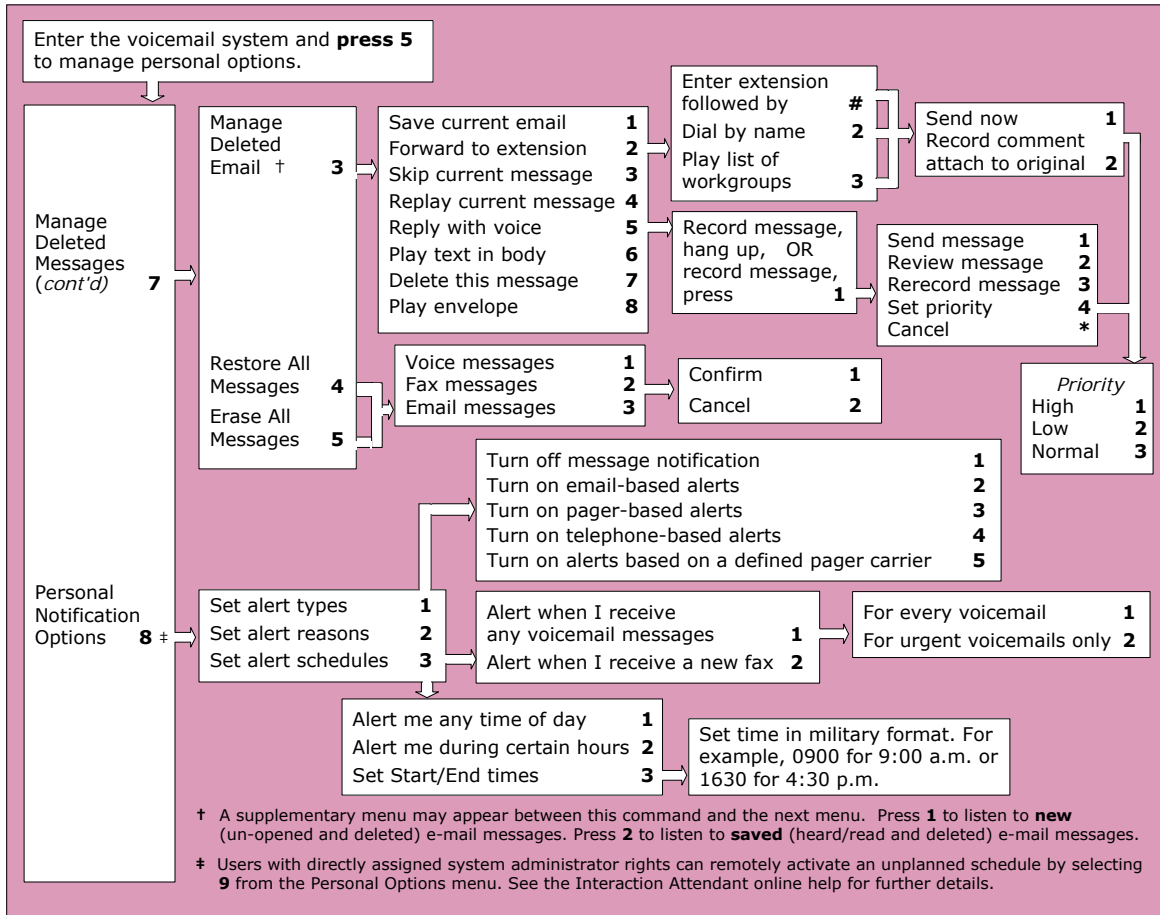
Enter the voicemail system and **press 5** to manage personal options.

Manage Deleted Messages (*cont'd*) **7**

Manage Deleted Email † **3**

Save current email **1**
Forward to extension **2**
Skip current message **3**
Replay current message **4**
Reply with voice **5**
Play text in body **6**
Delete this message **7**
Play envelope **8**

Enter extension followed by **#**
Dial by name **2**
Play list of workgroups **3**

Send now **1**
Record comment attach to original **2**

Record message, hang up, OR record message, press **1**

Send message **1**
Review message **2**
Rerecord message **3**
Set priority **4**
Cancel **\***

*Priority*
High **1**
Low **2**
Normal **3**

Restore All Messages **4**
Erase All Messages **5**

Voice messages **1**
Fax messages **2**
Email messages **3**

Confirm **1**
Cancel **2**

Turn off message notification **1**
Turn on email-based alerts **2**
Turn on pager-based alerts **3**
Turn on telephone-based alerts **4**
Turn on alerts based on a defined pager carrier **5**

Personal Notification Options **8** ‡

Set alert types **1**
Set alert reasons **2**
Set alert schedules **3**

Alert when I receive any voicemail messages **1**
Alert when I receive a new fax **2**

For every voicemail **1**
For urgent voicemails only **2**

Alert me any time of day **1**
Alert me during certain hours **2**
Set Start/End times **3**

Set time in military format. For example, 0900 for 9:00 a.m. or 1630 for 4:30 p.m.

† A supplementary menu may appear between this command and the next menu. Press **1** to listen to **new** (un-opened and deleted) e-mail messages. Press **2** to listen to **saved** (heard/read and deleted) e-mail messages.

‡ Users with directly assigned system administrator rights can remotely activate an unplanned schedule by selecting **9** from the Personal Options menu. See the Interaction Attendant online help for further details.